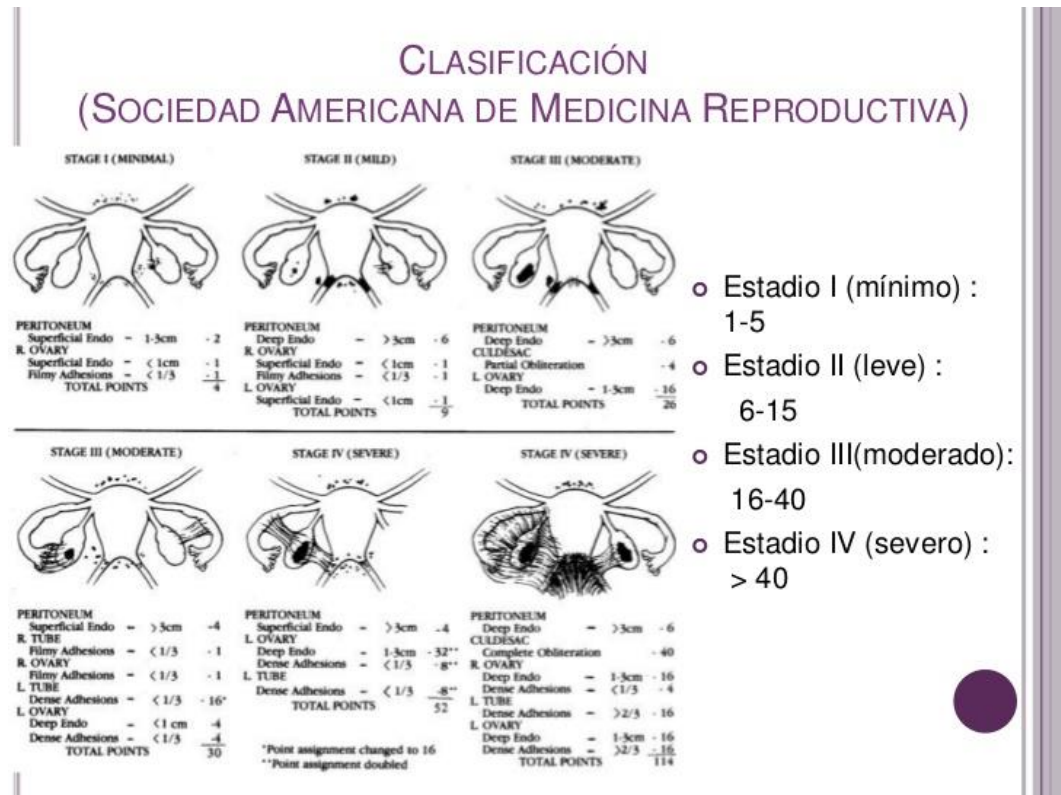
CLASIFICACIÓN
(SOCIEDAD AMERICANA DE MEDICINA REPRODUCTIVA)

STAGE I (MINIMAL)

PERITONEUM
Superficial Endo - 1-3cm - 2
R. OVARY
Superficial Endo - < 1cm - 1
Filmy Adhesions - < 1/3 - 1
TOTAL POINTS 4

STAGE II (MILD)

PERITONEUM
Deep Endo - > 3cm - 6
R. OVARY
Superficial Endo - < 1cm - 1
Filmy Adhesions - < 1/3 - 1
L. OVARY
Superficial Endo - < 1cm - 1
TOTAL POINTS 9

STAGE III (MODERATE)

PERITONEUM
Deep Endo - > 3cm - 6
CULDESAC
Partial Obliteration - 4
L. OVARY
Deep Endo - 1-3cm - 16
TOTAL POINTS 26

STAGE III (MODERATE)

PERITONEUM
Superficial Endo - > 3cm - 4
R. TUBE
Filmy Adhesions - < 1/3 - 1
R. OVARY
Filmy Adhesions - < 1/3 - 1
L. TUBE
Dense Adhesions - < 1/3 - 16*
L. OVARY
Deep Endo - < 1 cm - 4
Dense Adhesions - < 1/3 - 4
TOTAL POINTS 30

STAGE IV (SEVERE)

PERITONEUM
Superficial Endo - > 3cm - 4
L. OVARY
Deep Endo - 1-3cm - 32**
Dense Adhesions - < 1/3 - 8**
L. TUBE
Dense Adhesions - < 1/3 - 8**
TOTAL POINTS 52

*Point assignment changed to 16
**Point assignment doubled

STAGE IV (SEVERE)

PERITONEUM
Deep Endo - > 3cm - 6
CULDESAC
Complete Obliteration - 40
R. OVARY
Deep Endo - 1-3cm - 16
Dense Adhesions - < 1/3 - 4
L. TUBE
Dense Adhesions - > 2/3 - 16
L. OVARY
Deep Endo - 1-3cm - 16
Dense Adhesions - > 2/3 - 16
TOTAL POINTS 114

Estadio I (mínimo) : 1-5
Estadio II (leve) : 6-15
Estadio III(moderado): 16-40
Estadio IV (severo) : > 40